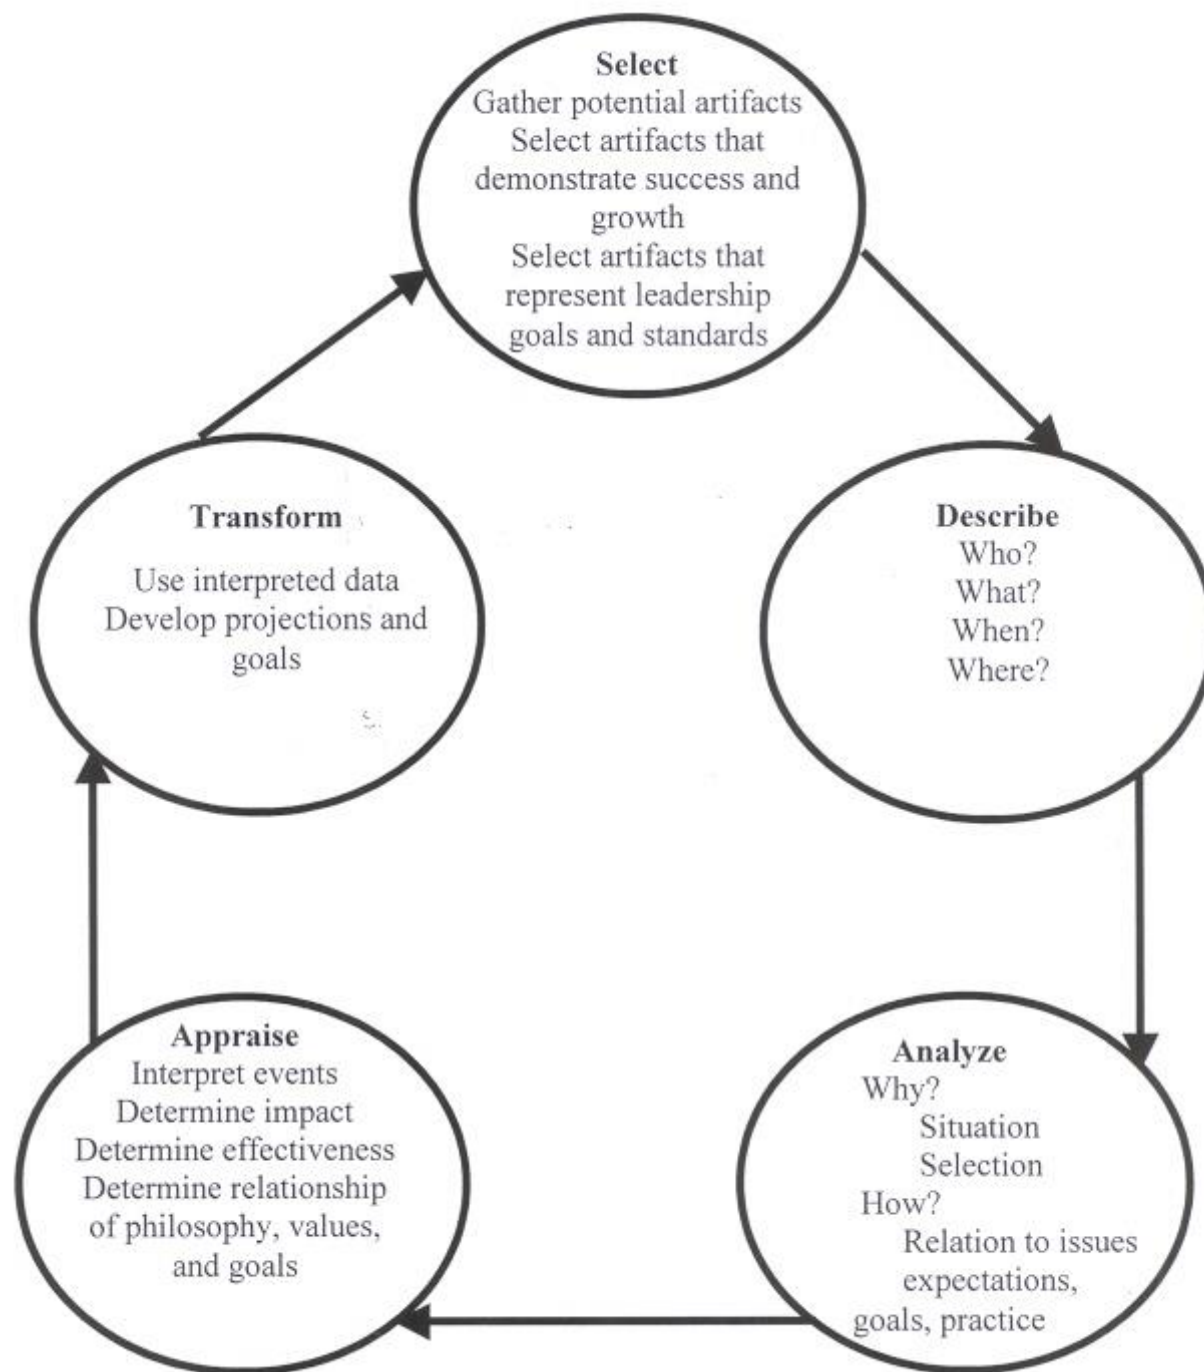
Select
Gather potential artifacts
Select artifacts that demonstrate success and growth
Select artifacts that represent leadership goals and standards

Describe
Who?
What?
When?
Where?

Analyze
Why?
Situation
Selection
How?
Relation to issues expectations, goals, practice

Appraise
Interpret events
Determine impact
Determine effectiveness
Determine relationship of philosophy, values, and goals

Transform
Use interpreted data
Develop projections and goals